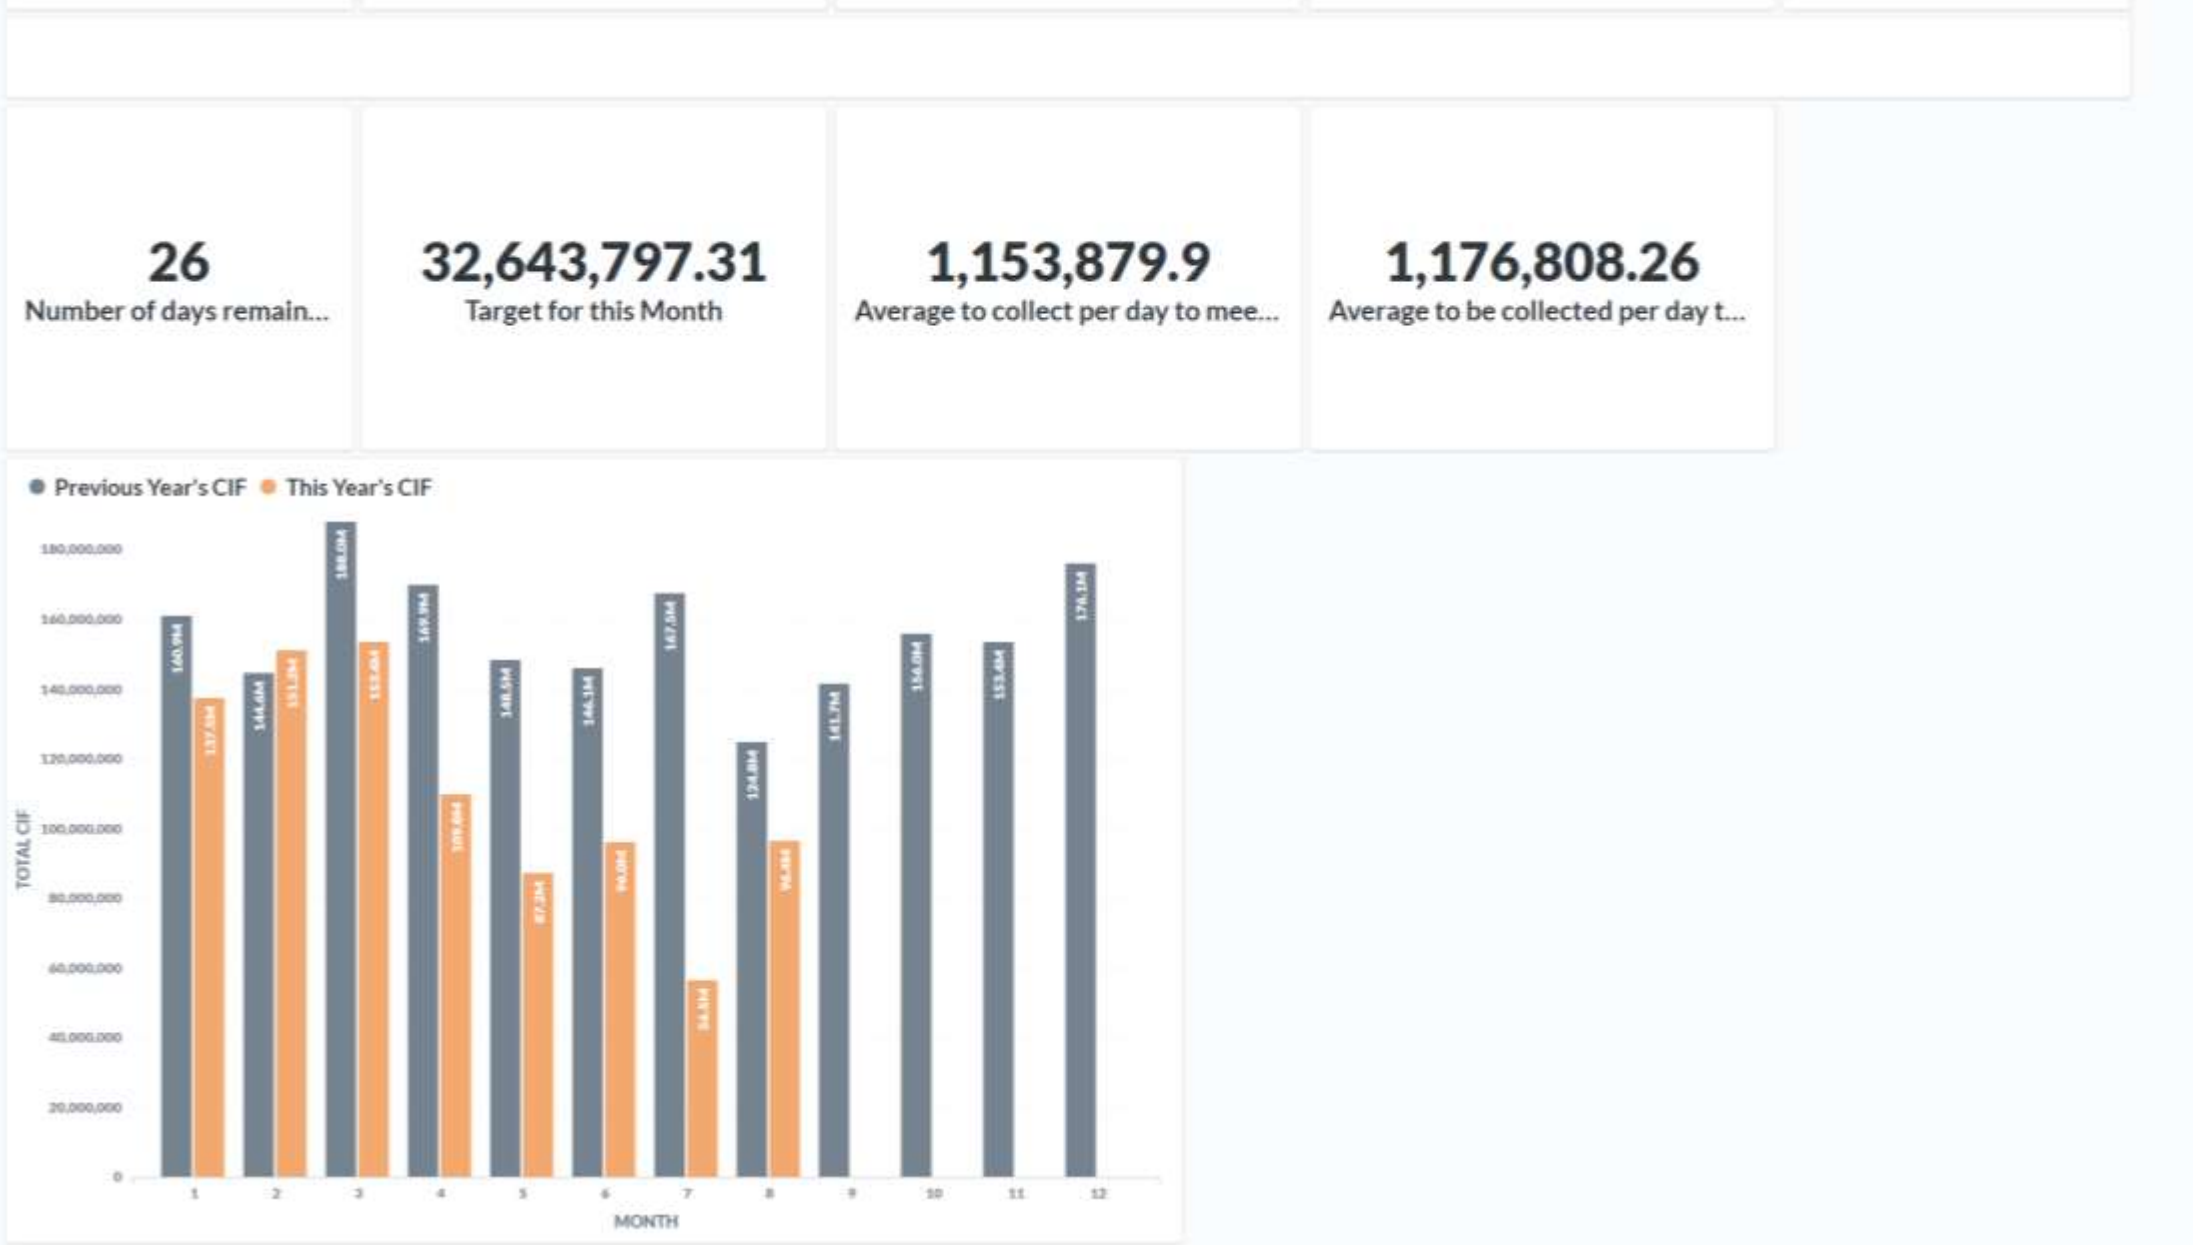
26
Number of days remain...

32,643,797.31
Target for this Month

1,153,879.9
Average to collect per day to mee...

1,176,808.26
Average to be collected per day t...

Previous Year's CIF This Year's CIF

180,000,000
160,000,000
140,000,000
120,000,000
100,000,000
80,000,000
60,000,000
40,000,000
20,000,000
0

TOTAL CIF

160.9M 137.6M 144.6M 151.0M 188.0M 153.4M 169.9M 109.8M 148.5M 87.3M 146.1M 96.0M 167.5M 54.5M 124.8M 96.4M 141.7M 156.0M 153.4M 176.1M

1 2 3 4 5 6 7 8 9 10 11 12

MONTH